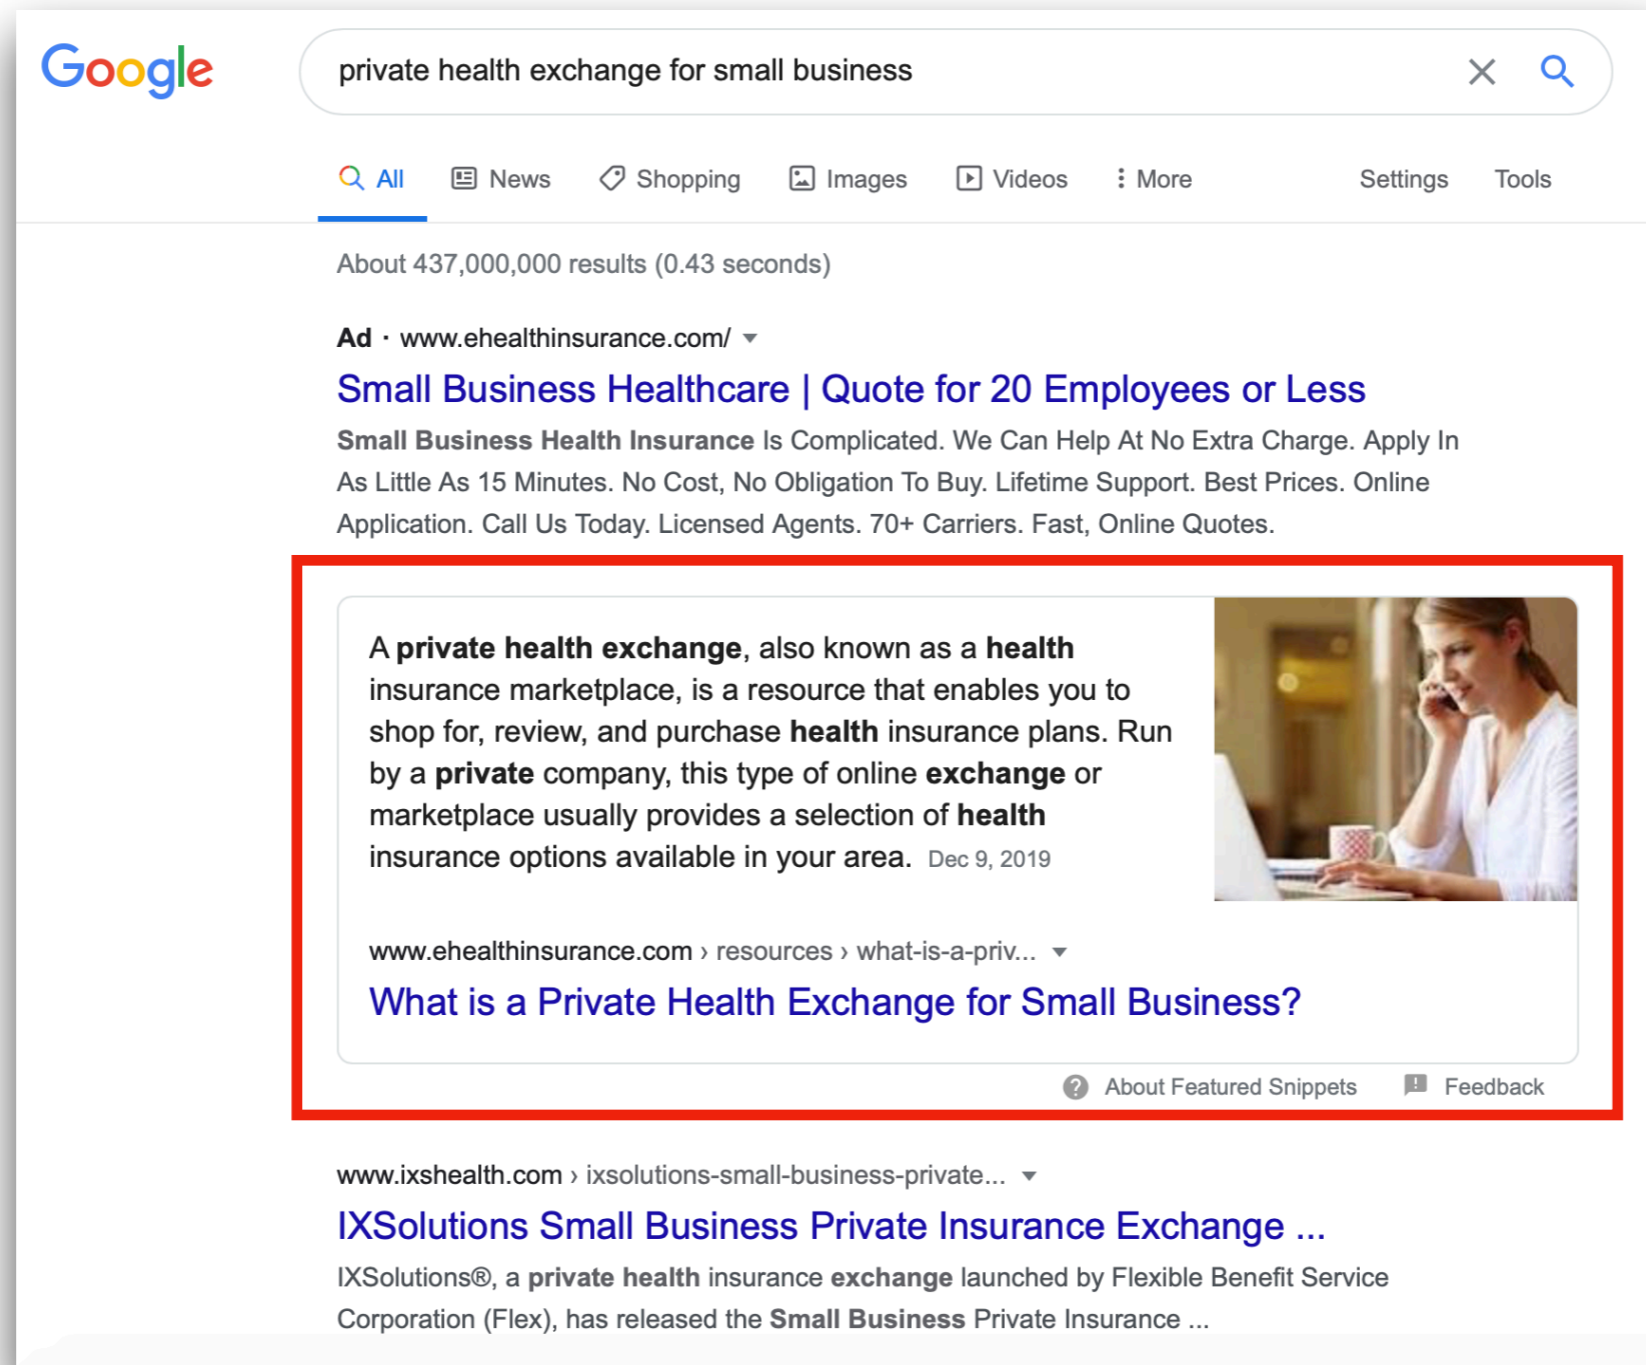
Google

private health exchange for small business

All News Shopping Images Videos More Settings Tools

About 437,000,000 results (0.43 seconds)

Ad · www.ehealthinsurance.com/

Small Business Healthcare | Quote for 20 Employees or Less

Small Business Health Insurance Is Complicated. We Can Help At No Extra Charge. Apply In As Little As 15 Minutes. No Cost, No Obligation To Buy. Lifetime Support. Best Prices. Online Application. Call Us Today. Licensed Agents. 70+ Carriers. Fast, Online Quotes.

A private health exchange, also known as a health insurance marketplace, is a resource that enables you to shop for, review, and purchase health insurance plans. Run by a private company, this type of online exchange or marketplace usually provides a selection of health insurance options available in your area. Dec 9, 2019

www.ehealthinsurance.com › resources › what-is-a-priv...

What is a Private Health Exchange for Small Business?

About Featured Snippets Feedback

www.ixshealth.com › ixsolutions-small-business-private...

IXSolutions Small Business Private Insurance Exchange ...

IXSolutions®, a private health insurance exchange launched by Flexible Benefit Service Corporation (Flex), has released the Small Business Private Insurance ...